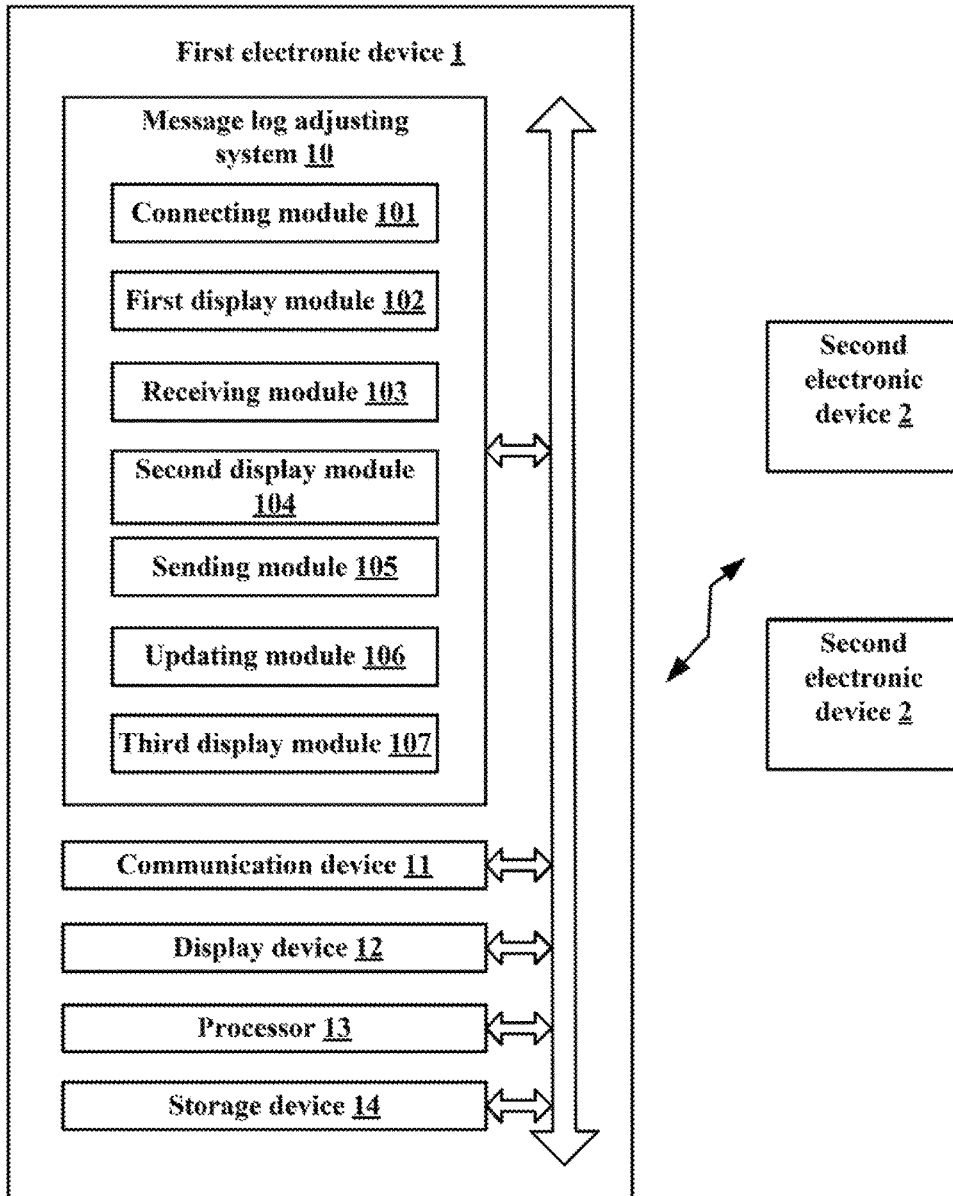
First electronic device 1

Message log adjusting system 10

Connecting module 101

First display module 102

Receiving module 103

Second display module 104

Sending module 105

Updating module 106

Third display module 107

Communication device 11

Display device 12

Processor 13

Storage device 14

Second electronic device 2

Second electronic device 2